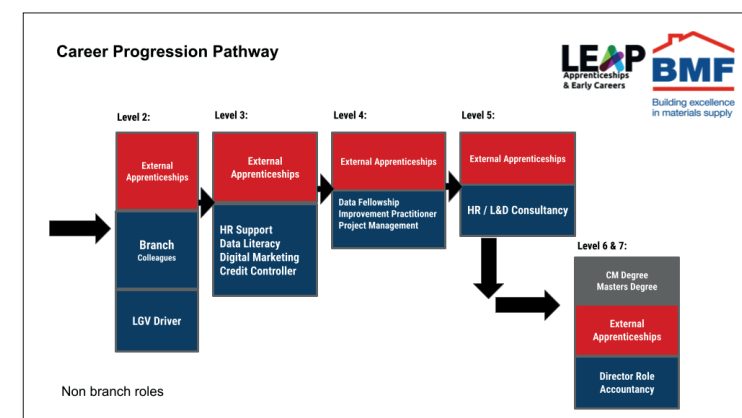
Career Progression Pathway

LEAP Apprenticeships & Early Careers

BMF Building excellence in materials supply

Level 2:

External Apprenticeships

Branch Colleagues

LGV Driver

Level 3:

External Apprenticeships

HR Support
Data Literacy
Digital Marketing
Credit Controller

Level 4:

External Apprenticeships

Data Fellowship
Improvement Practitioner
Project Management

Level 5:

External Apprenticeships

HR / L&D Consultancy

Level 6 & 7:

CM Degree
Masters Degree

External Apprenticeships

Director Role
Accountancy

Non branch roles